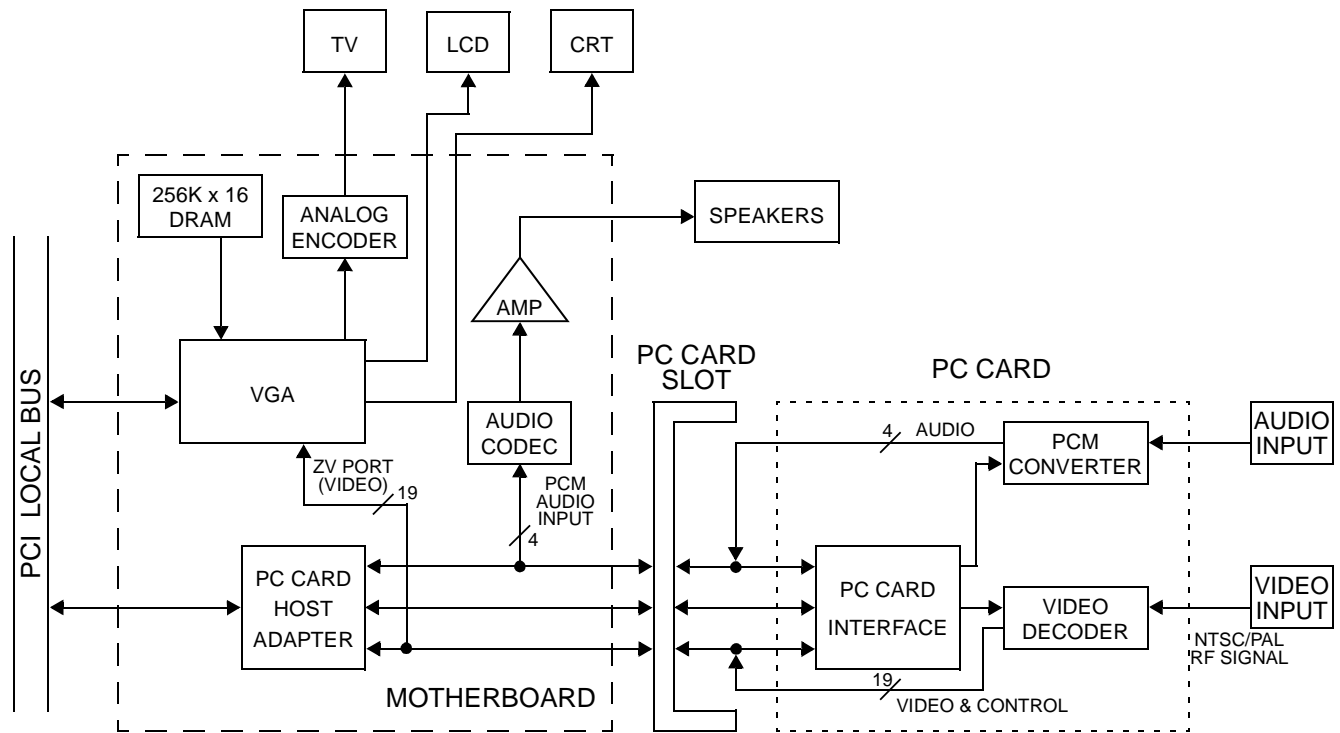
TV
LCD
CRT
256K x 16 DRAM
ANALOG ENCODER
SPEAKERS
AMP
PCI LOCAL BUS
VGA
PC CARD SLOT
PC CARD
AUDIO CODEC
4 AUDIO
PCM CONVERTER
AUDIO INPUT
ZV PORT (VIDEO)
19
PCM AUDIO INPUT
4
PC CARD HOST ADAPTER
PC CARD INTERFACE
VIDEO DECODER
VIDEO INPUT
NTSC/PAL RF SIGNAL
19
VIDEO & CONTROL
MOTHERBOARD